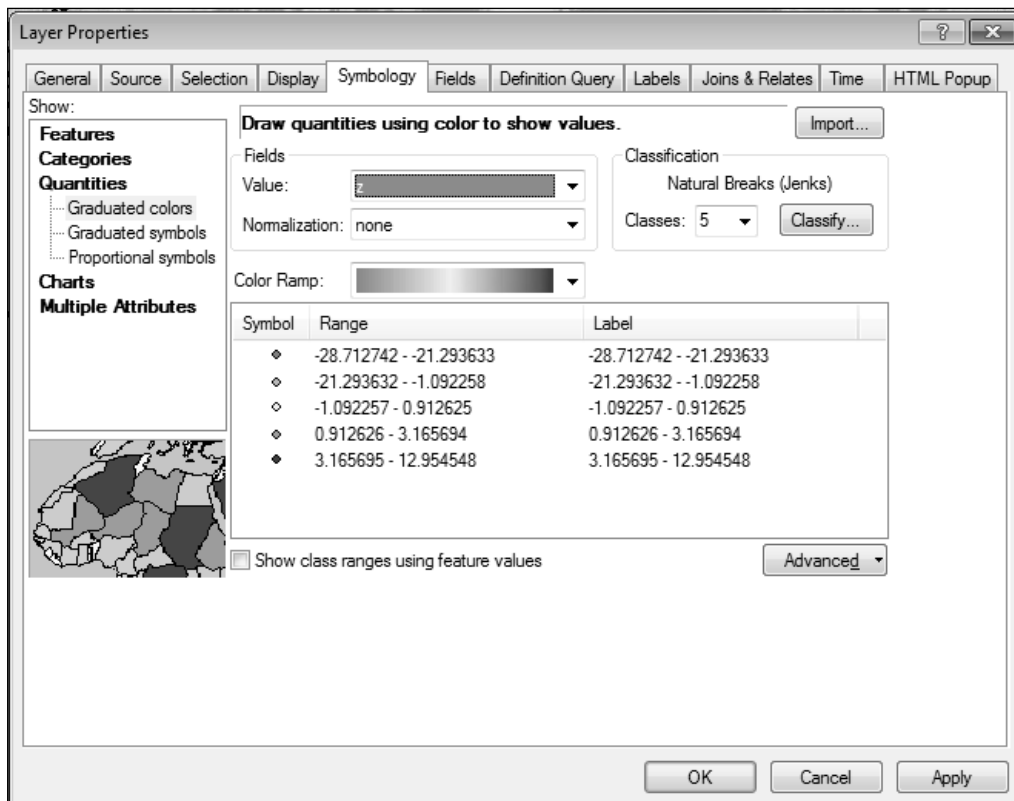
Layer Properties

?

General | Source | Selection | Display | Symbology | Fields | Definition Query | Labels | Joins & Relates | Time | HTML Popup

Show:
Features
Categories
Quantities
Graduated colors
Graduated symbols
Proportional symbols
Charts
Multiple Attributes

Draw quantities using color to show values.

Import...

Fields
Value: z
Normalization: none

Classification
Natural Breaks (Jenks)
Classes: 5
Classify...

Color Ramp:

| Symbol | Range | Label |
|---|---|---|
| | -28.712742 - -21.293633 | -28.712742 - -21.293633 |
| | -21.293632 - -1.092258 | -21.293632 - -1.092258 |
| | -1.092257 - 0.912625 | -1.092257 - 0.912625 |
| | 0.912626 - 3.165694 | 0.912626 - 3.165694 |
| | 3.165695 - 12.954548 | 3.165695 - 12.954548 |

Show class ranges using feature values

Advanced

OK | Cancel | Apply